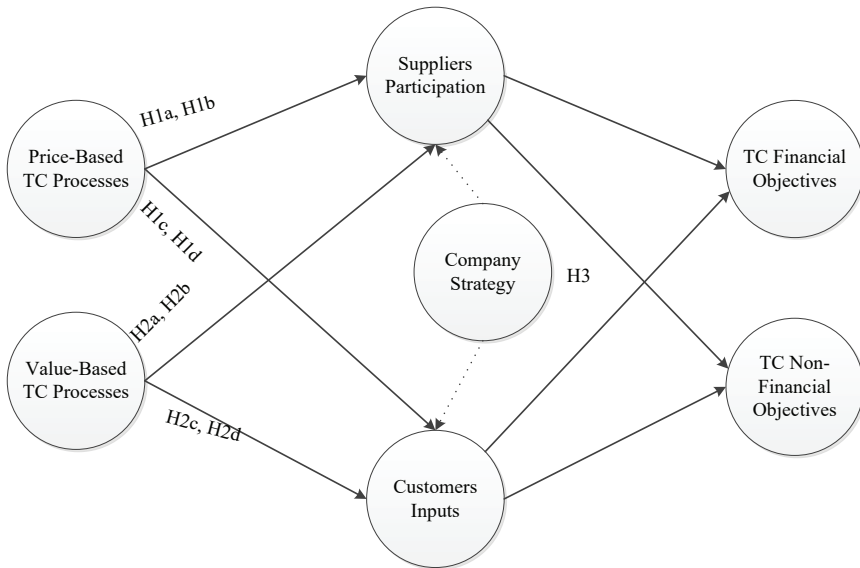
Suppliers Participation

H1a, H1b

Price-Based TC Processes

TC Financial Objectives

H1c, H1d

Company Strategy

H3

H2a, H2b

Value-Based TC Processes

TC Non-Financial Objectives

H2c, H2d

Customers Inputs